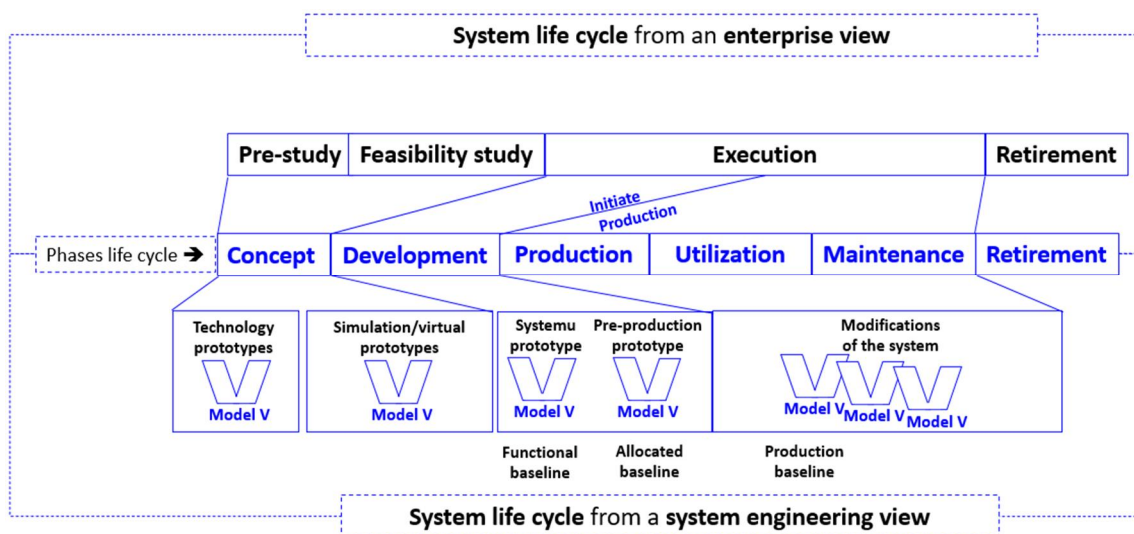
System life cycle from an enterprise view

| Pre-study | Feasibility study | Execution | Retirement |
|---|---|---|---|

Initiate Production

Phases life cycle ➔

| Concept | Development | Production | Utilization | Maintenance | Retirement |
|---|---|---|---|---|---|

Technology prototypes
Model V

Simulation/virtual prototypes
Model V

Systemu prototype
Model V

Pre-production prototype
Model V

Modifications of the system
Model V Model V Model V

Functional baseline

Allocated baseline

Production baseline

System life cycle from a system engineering view